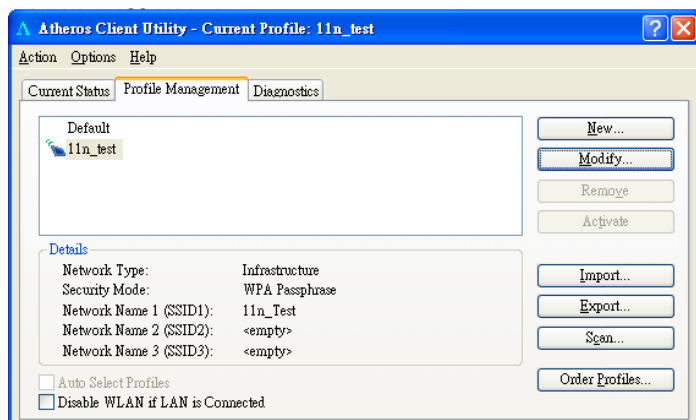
Atheros Client Utility - Current Profile: 11n_test

Action Options Help

Current Status | Profile Management | Diagnostics

Default
11n_test

New...
Modify...
Remove
Activate

Details

| | |
|---|---|
| Network Type: | Infrastructure |
| Security Mode: | WPA Passphrase |
| Network Name 1 (SSID1): | 11n_Test |
| Network Name 2 (SSID2): | <empty> |
| Network Name 3 (SSID3): | <empty> |

Import...
Export...
Scan...

Auto Select Profiles
Disable WLAN if LAN is Connected

Order Profiles...